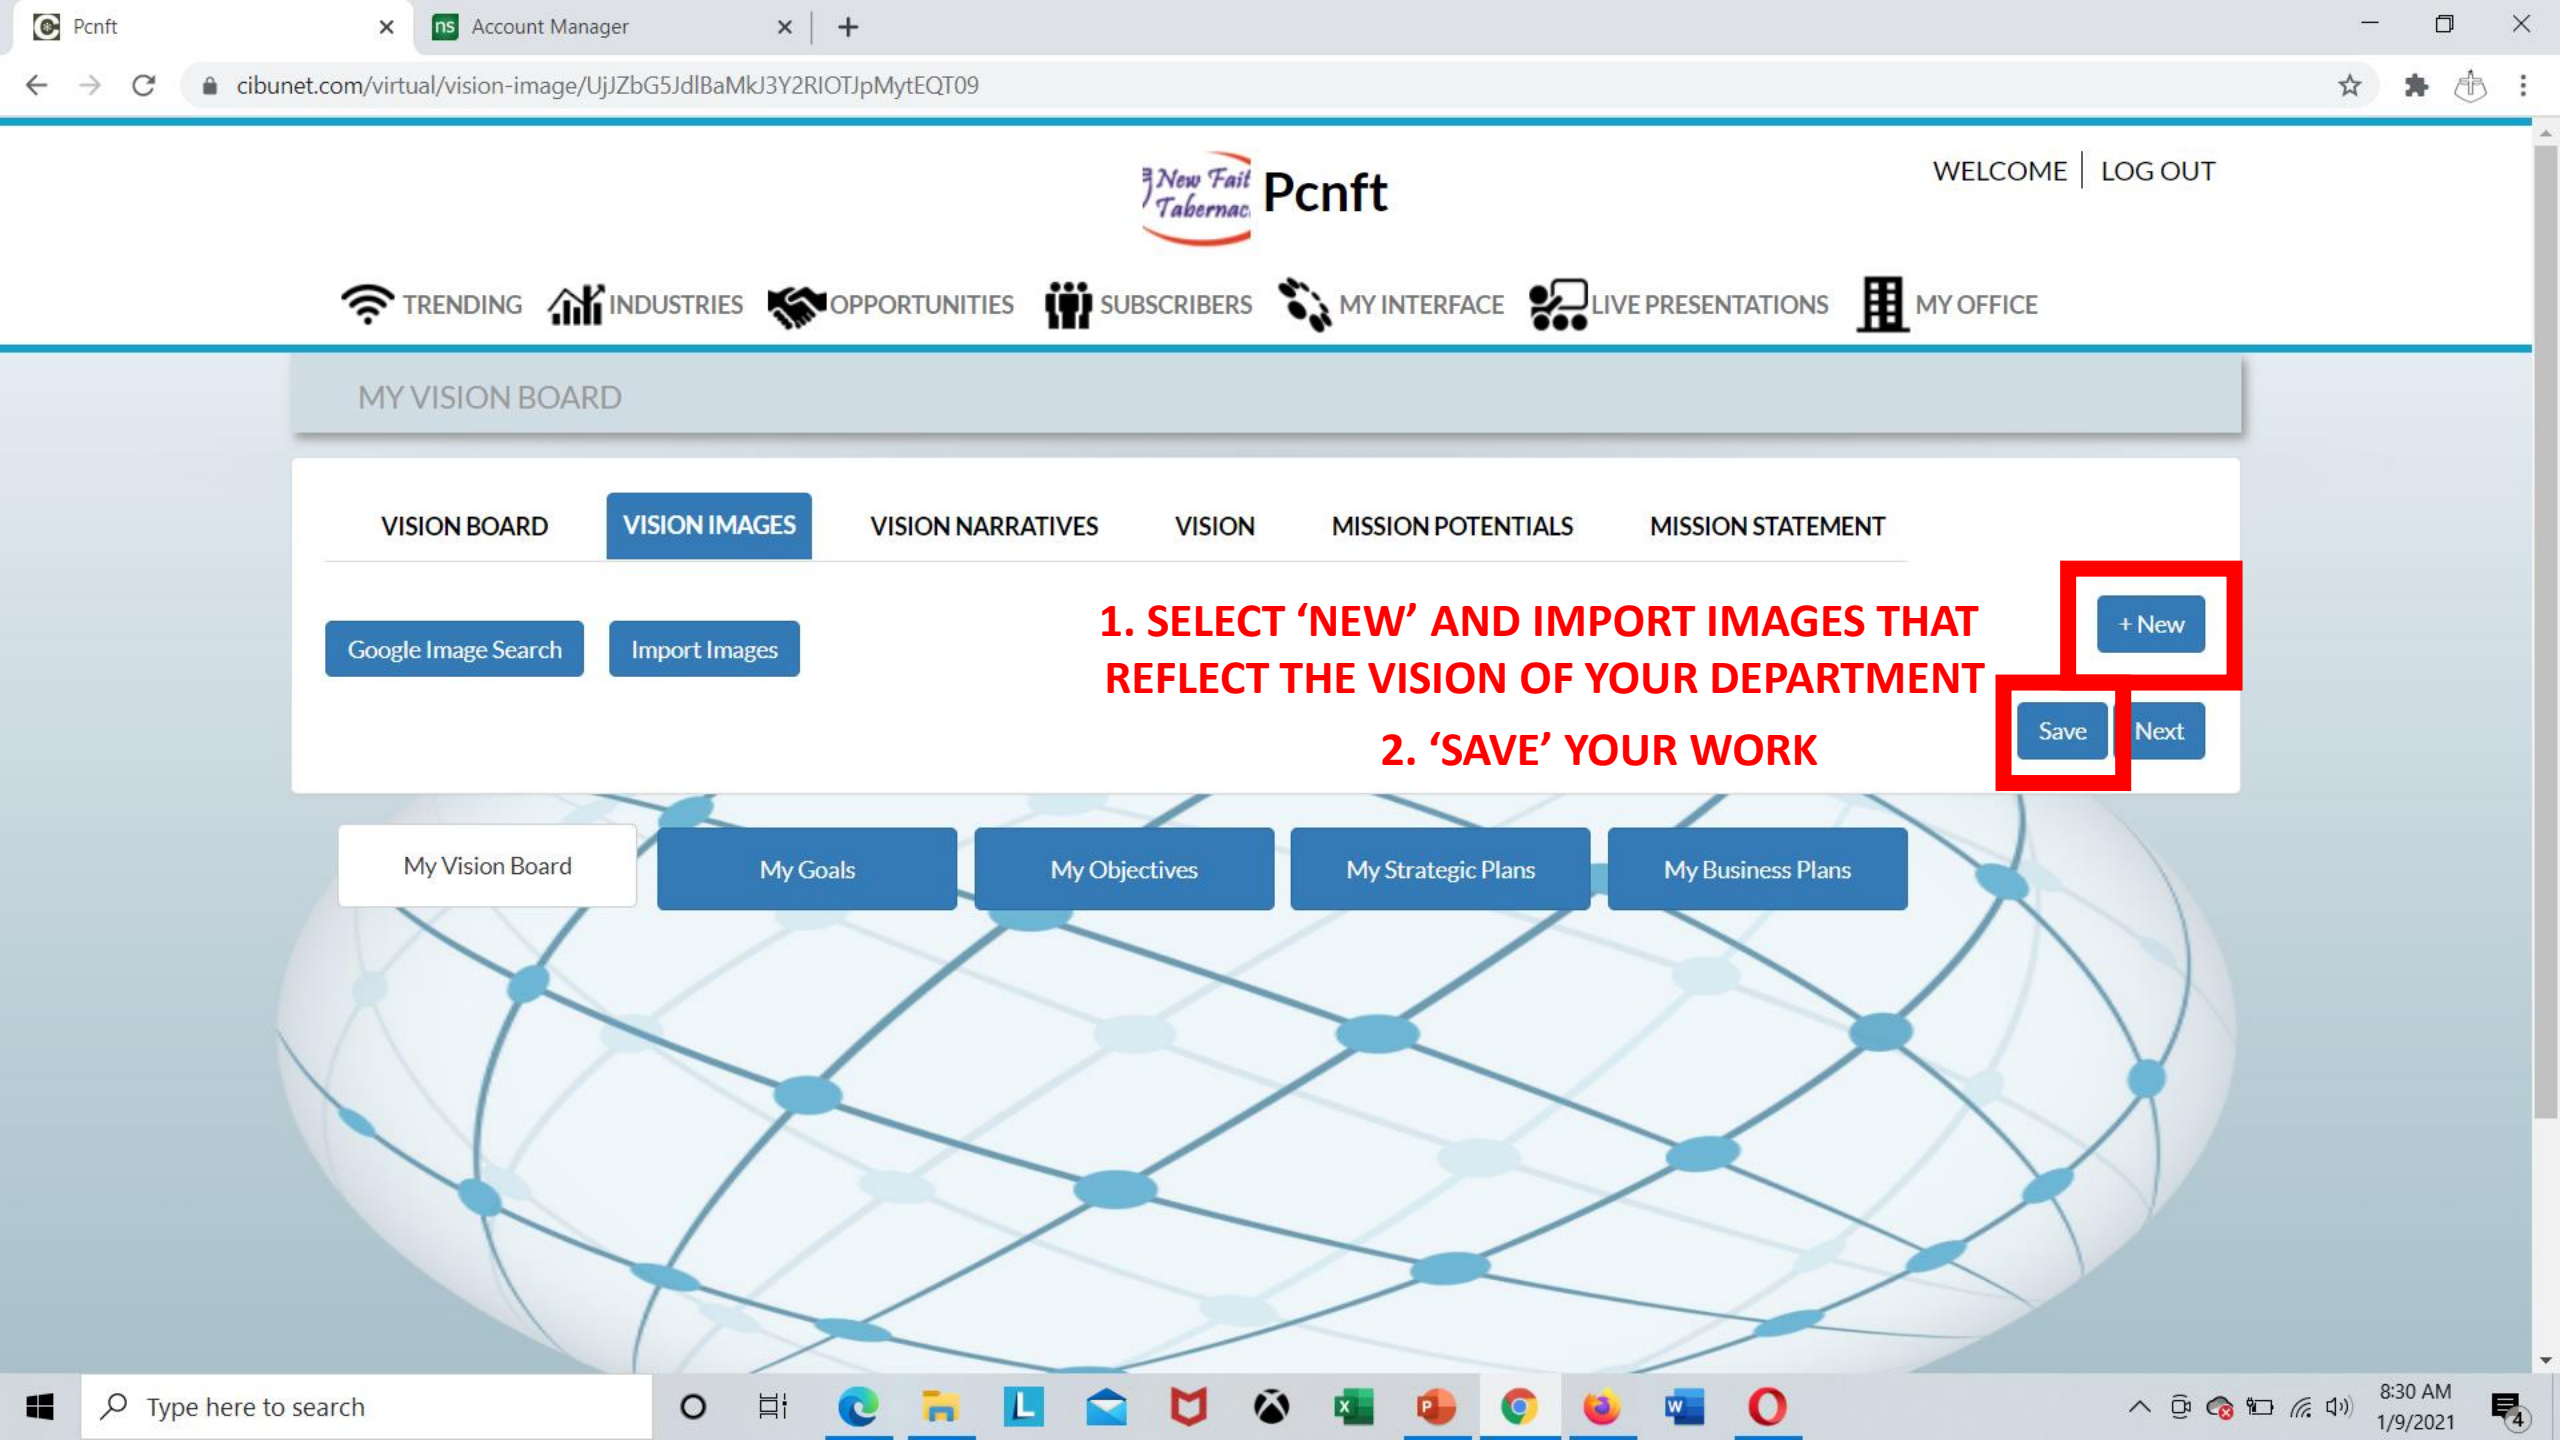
Pcnft
Account Manager
cibunet.com/virtual/vision-image/UjJZbG5JdlBaMkJ3Y2RIOTJpMytEQT09

New Fait Tabernac
Pcnft
WELCOME | LOG OUT

TRENDING INDUSTRIES OPPORTUNITIES SUBSCRIBERS MY INTERFACE LIVE PRESENTATIONS MY OFFICE

MY VISION BOARD

VISION BOARD VISION IMAGES VISION NARRATIVES VISION MISSION POTENTIALS MISSION STATEMENT

Google Image Search Import Images

1. SELECT 'NEW' AND IMPORT IMAGES THAT REFLECT THE VISION OF YOUR DEPARTMENT

+ New

2. 'SAVE' YOUR WORK

Save Next

My Vision Board My Goals My Objectives My Strategic Plans My Business Plans

Type here to search
8:30 AM
1/9/2021
4